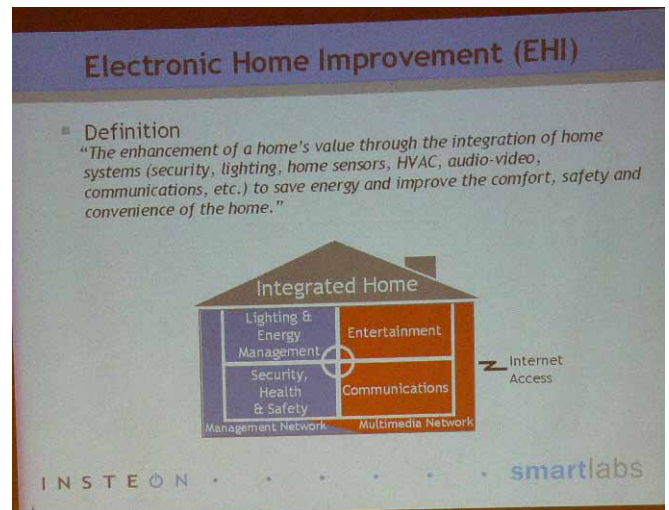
Electronic Home Improvement (EHI)

Definition

"The enhancement of a home's value through the integration of home systems (security, lighting, home sensors, HVAC, audio-video, communications, etc.) to save energy and improve the comfort, safety and convenience of the home."

Integrated Home

Lighting & Energy Management

Entertainment

Security, Health & Safety

Communications

Management Network

Multimedia Network

Internet Access

INSTEON

smartlabs